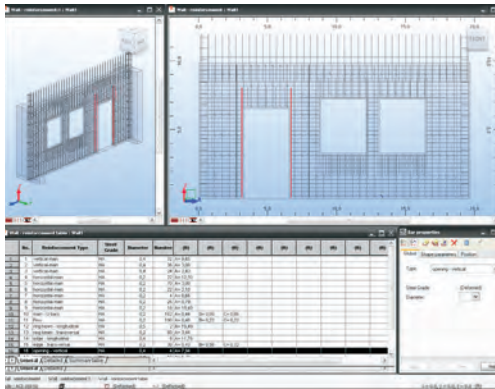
Wall - reinforcement 1 : Wall

Wall - reinforcement 1 : Wall

Wall - reinforcement table : Wall

| No. | Reinforcement Type | Steel Grade | Diameter | Number | (R) | (R) | (R) | (R) | (R) | (R) | (R) |
|---|---|---|---|---|---|---|---|---|---|---|---|
| 1 | vertical main | B | 0,4 | 11 | A=0,83 | | | | | | |
| 2 | vertical main | B | 0,4 | 11 | A=1,00 | | | | | | |
| 3 | vertical main | B | 0,4 | 18 | A=3,83 | | | | | | |
| 4 | horizontal main | B | 0,4 | 30 | A=13,33 | | | | | | |
| 5 | horizontal main | B | 0,4 | 11 | A=3,06 | | | | | | |
| 6 | horizontal main | B | 0,4 | 24 | A=2,53 | | | | | | |
| 7 | horizontal main | B | 0,4 | 4 | A=5,83 | | | | | | |
| 8 | horizontal main | B | 0,4 | 26 | A=0,70 | | | | | | |
| 9 | horizontal main | B | 0,4 | 4 | A=3,73 | | | | | | |
| 10 | main - U-bars | B | 0,4 | 192 | A=0,45 | B=0,50 | C=0,50 | | | | |
| 11 | Pins | B | 0,4 | 192 | A=0,45 | B=0,21 | C=0,21 | | | | |
| 12 | ring beam - longitudinal | B | 0,4 | 2 | A=15,45 | | | | | | |
| 13 | ring beam - transversal | B | 0,4 | 30 | A=0,84 | | | | | | |
| 14 | edge - longitudinal | B | 0,4 | 2 | A=3,73 | | | | | | |
| 15 | edge - transversal | B | 0,4 | 36 | A=0,43 | B=0,08 | C=0,32 | | | | |
| 16 | opening - vertical | B | 0,4 | 4 | A=7,34 | | | | | | |

General | Detailed | Summary table

Bar properties

Global | Shape parameters | Position

Type: opening - vertical

Steel Grade (Default)

Diameter